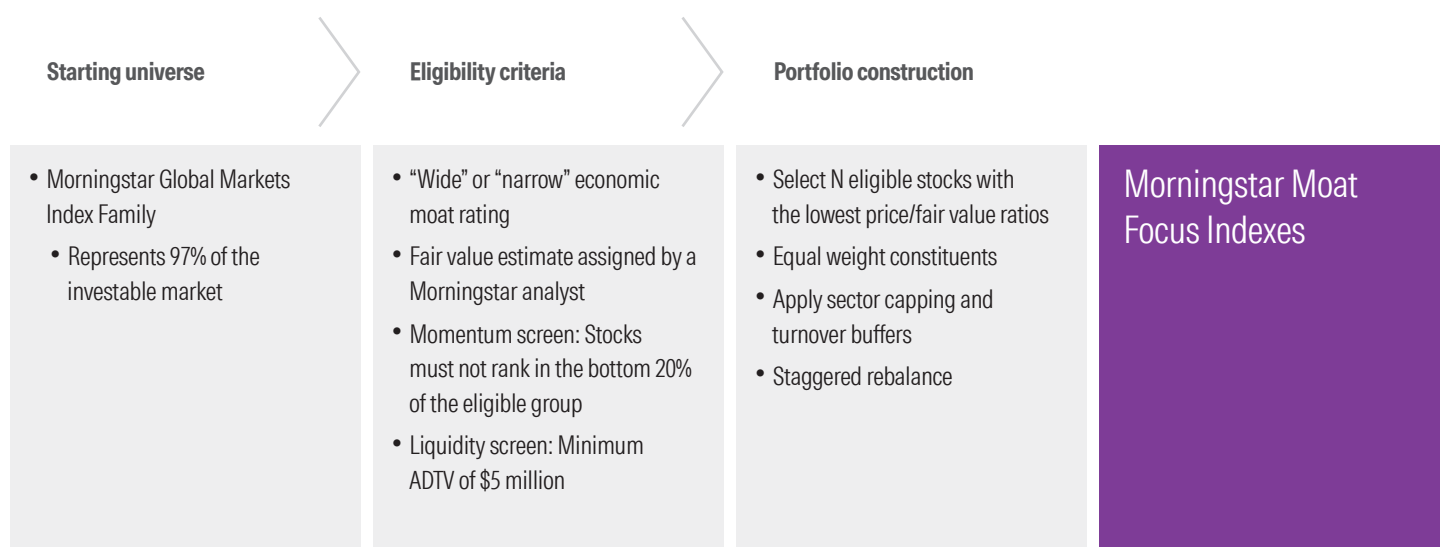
Starting universe

Eligibility criteria

Portfolio construction

• Morningstar Global Markets Index Family
• Represents 97% of the investable market

• "Wide" or "narrow" economic moat rating
• Fair value estimate assigned by a Morningstar analyst
• Momentum screen: Stocks must not rank in the bottom 20% of the eligible group
• Liquidity screen: Minimum ADTV of $5 million

• Select N eligible stocks with the lowest price/fair value ratios
• Equal weight constituents
• Apply sector capping and turnover buffers
• Staggered rebalance

Morningstar Moat Focus Indexes